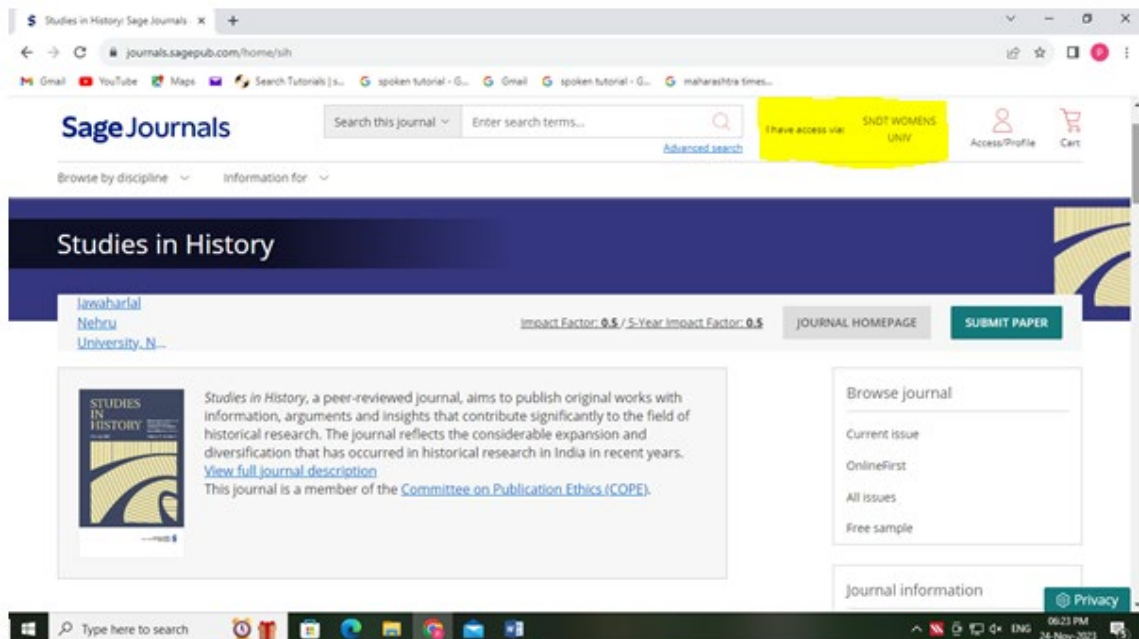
Studies in History: Sage Journals ×

journals.sagepub.com/home/sih

Gmail YouTube Maps Search Tutorials | s... spoken tutorial - G... Gmail spoken tutorial - G... maharashtra times...

Sage Journals

Search this journal Enter search terms...

Advanced search

I have access via: SNDT WOMENS UNIV

Access/Profile Cart

Browse by discipline Information for

Studies in History

Jawaharlal Nehru University, N...

Impact Factor: 0.5 / 5-Year Impact Factor: 0.5

JOURNAL HOMEPAGE

SUBMIT PAPER

STUDIES IN HISTORY

Studies in History, a peer-reviewed journal, aims to publish original works with information, arguments and insights that contribute significantly to the field of historical research. The journal reflects the considerable expansion and diversification that has occurred in historical research in India in recent years.
View full journal description
This journal is a member of the Committee on Publication Ethics (COPE).

Browse journal

Current issue

OnlineFirst

All issues

Free sample

Journal information

Privacy

Type here to search

ENG 06:23 PM 24-Nov-2021